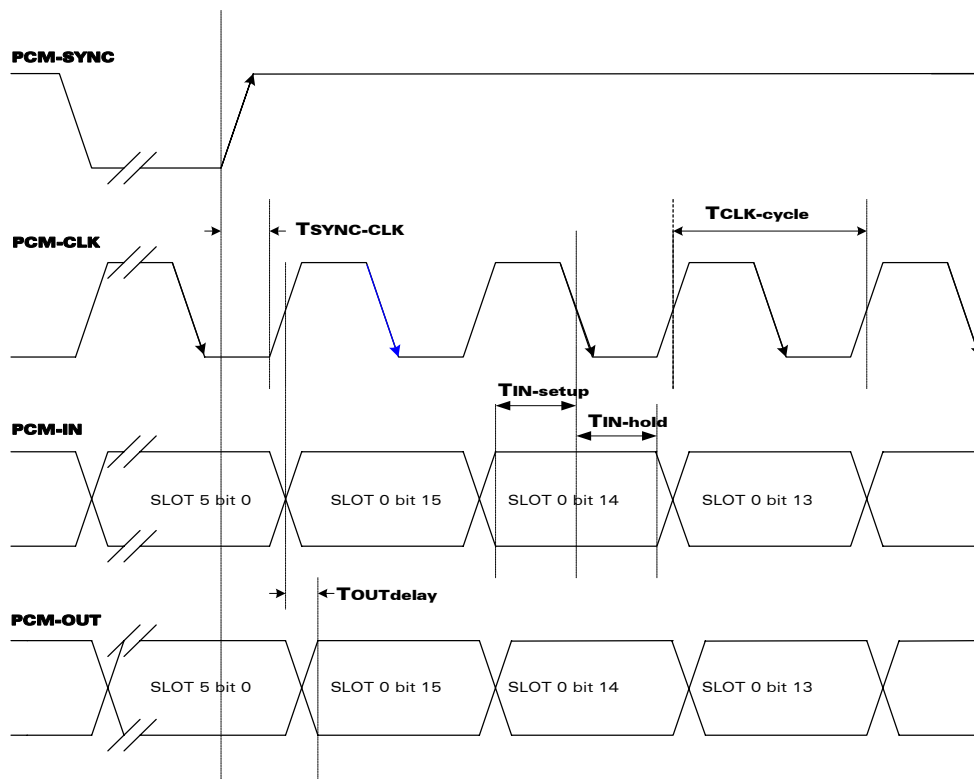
PCM-SYNC

PCM-CLK

TSYNC-CLK

TCLK-cycle

TIN-setup

TIN-hold

PCM-IN

SLOT 5 bit 0

SLOT 0 bit 15

SLOT 0 bit 14

SLOT 0 bit 13

TOUTdelay

PCM-OUT

SLOT 5 bit 0

SLOT 0 bit 15

SLOT 0 bit 14

SLOT 0 bit 13